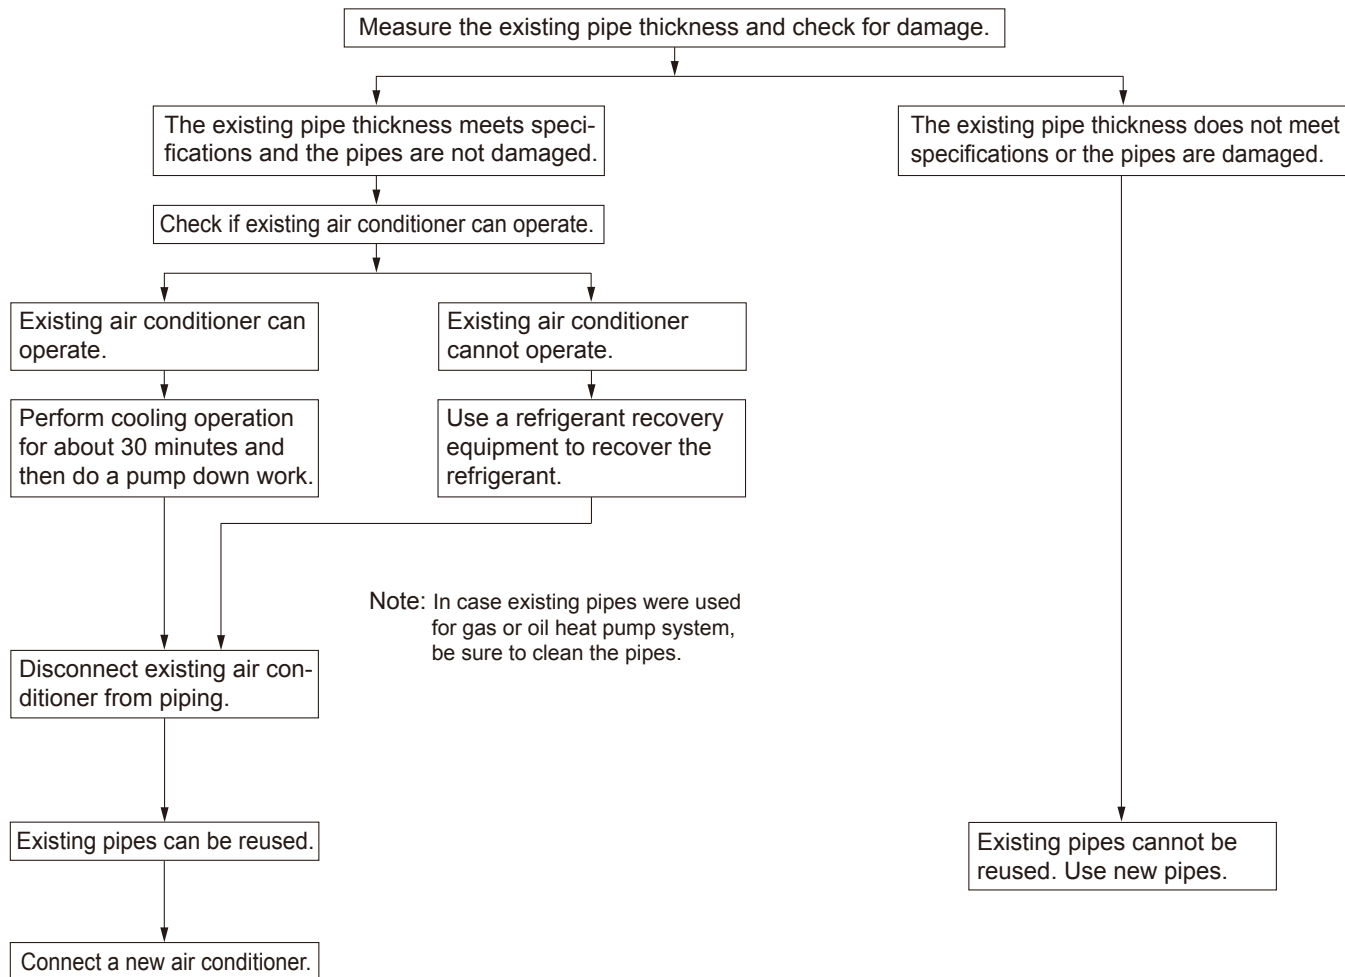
Measure the existing pipe thickness and check for damage.

The existing pipe thickness meets specifications and the pipes are not damaged.

The existing pipe thickness does not meet specifications or the pipes are damaged.

Check if existing air conditioner can operate.

Existing air conditioner can operate.

Existing air conditioner cannot operate.

Perform cooling operation for about 30 minutes and then do a pump down work.

Use a refrigerant recovery equipment to recover the refrigerant.

Note: In case existing pipes were used for gas or oil heat pump system, be sure to clean the pipes.

Disconnect existing air conditioner from piping.

Existing pipes can be reused.

Existing pipes cannot be reused. Use new pipes.

Connect a new air conditioner.